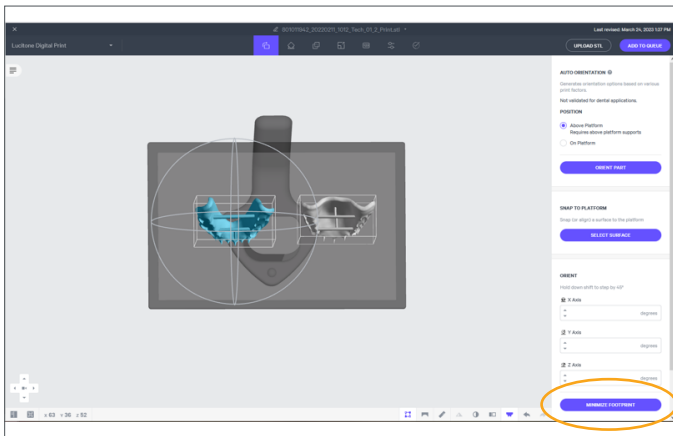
×

301011942_20220211_1012_Tech_01_2_Print.stl

Last revised: March 24, 2022 1:37 PM

Lucitone Digital Print

UPLOAD STL

ADD TO QUEUE

AUTO ORIENTATION

Generates orientation options based on various print factors.

Not validated for dental applications.

POSITION

Above Platform
Requires above platform supports

On Platform

ORIENT PART

SNAP TO PLATFORM

Snap (or align) a surface to the platform

SELECT SURFACE

ORIENT

Hold down shift to step by 45°

X Axis

degrees

Y Axis

degrees

Z Axis

degrees

MINIMIZE FOOTPRINT

x 63 y 36 z 52